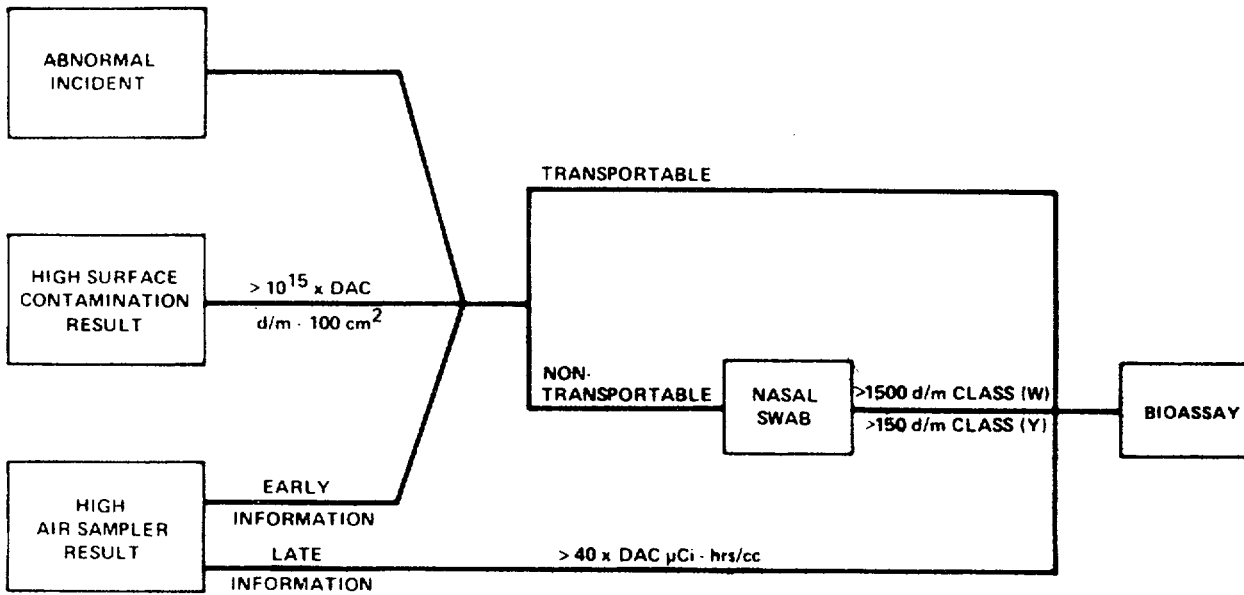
ABNORMAL INCIDENT

HIGH SURFACE CONTAMINATION RESULT

$> 10^{15}$ x DAC

d/m · 100 $cm^2$

HIGH AIR SAMPLER RESULT

EARLY INFORMATION

LATE INFORMATION

TRANSPORTABLE

NON-TRANSPORTABLE

NASAL SWAB

>1500 d/m CLASS (W)

>150 d/m CLASS (Y)

> 40 x DAC μCi · hrs/cc

BIOASSAY